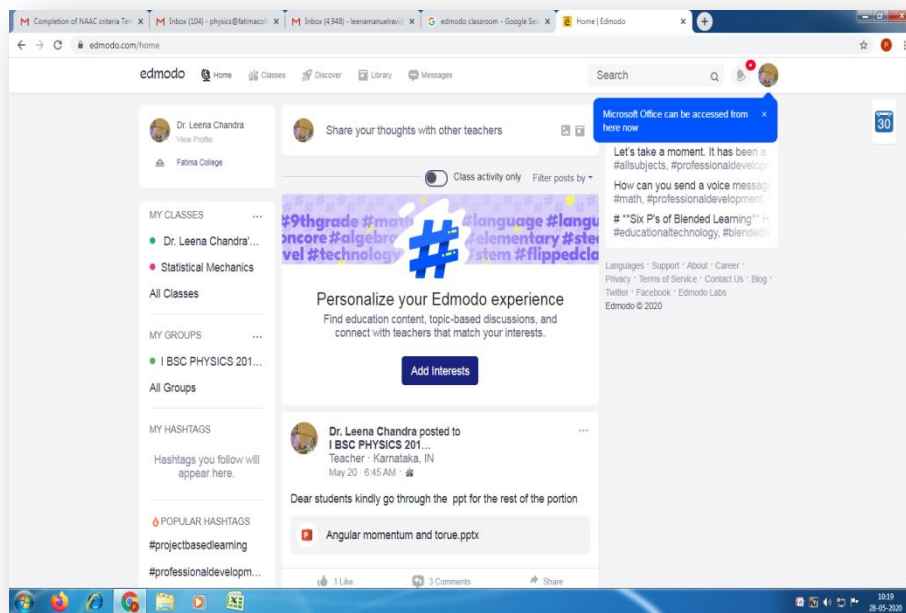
M Completion of NAAC criteria Ter × | M Inbox (104) - physics@fatimacoll × | M Inbox (4,948) - leenamanuelravi( × | G edmodo classroom - Google Sea × | Home | Edmodo ×

edmodo.com/home

edmodo Home Classes Discover Library Messages Search

Microsoft Office can be accessed from here now ×

Dr. Leena Chandra
View Profile
Fatima College

Share your thoughts with other teachers

MY CLASSES ...
Dr. Leena Chandra'...
Statistical Mechanics
All Classes

MY GROUPS ...
I BSC PHYSICS 201...
All Groups

MY HASHTAGS
Hashtags you follow will appear here.

POPULAR HASHTAGS
#projectbasedlearning
#professionaldevelopm...

Class activity only Filter posts by

#9thgrade #math #language #langu oncore #algebr #elementary #ste vel #technology #stem #flippedcla

Personalize your Edmodo experience
Find education content, topic-based discussions, and connect with teachers that match your interests.

Add Interests

Dr. Leena Chandra posted to I BSC PHYSICS 201...
Teacher · Karnataka, IN
May 20 · 6:45 AM ·

Dear students kindly go through the ppt for the rest of the portion

Angular momentum and torue.pptx

1 Like 3 Comments Share

Let's take a moment. It has been a #allsubjects, #professionaldevelop
How can you send a voice messag #math, #professionaldevelopment,
# "Six P's of Blended Learning" H #educationaltechnology, #blended

Languages · Support · About · Career · Privacy · Terms of Service · Contact Us · Blog · Twitter · Facebook · Edmodo Labs
Edmodo © 2020

30

10:19
28-05-2020